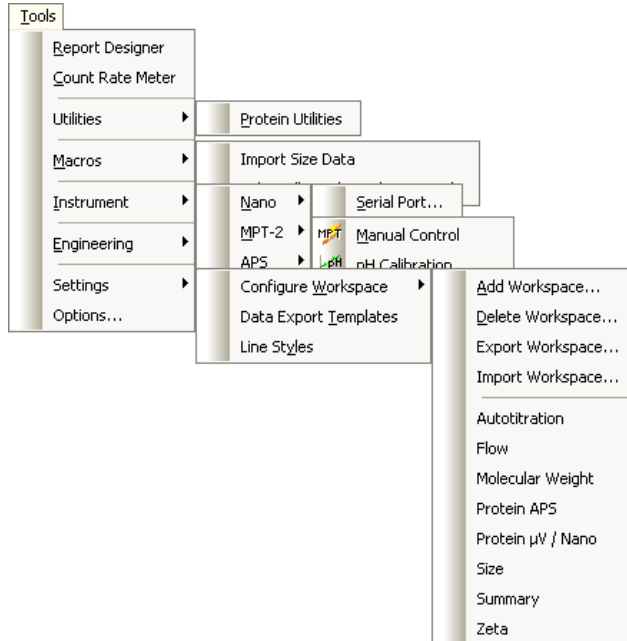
Tools

Report Designer
Count Rate Meter
Utilities
Macros
Instrument
Engineering
Settings
Options...

Protein Utilities

Import Size Data
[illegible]

Nano
MPT-2
APS

Serial Port...

MPT Manual Control
pH pH Calibration

Configure Workspace
Data Export Templates
Line Styles

Add Workspace...
Delete Workspace...
Export Workspace...
Import Workspace...
Autotitration
Flow
Molecular Weight
Protein APS
Protein µV / Nano
Size
Summary
Zeta